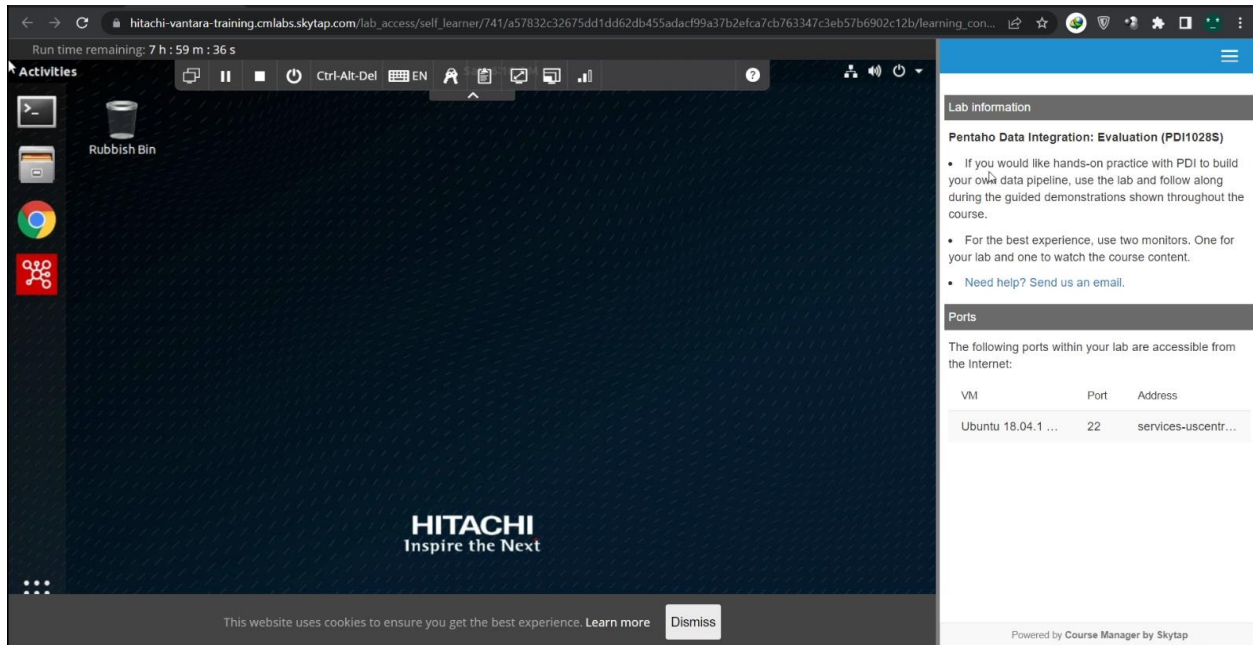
hitachi-vantara-training.cmlabs.skytap.com/lab_access/self_learner/741/a57832c32675dd1dd62db455adacf99a37b2efca7cb763347c3eb57b6902c12b/learning_con...

Run time remaining: 7 h : 59 m : 36 s

Activities

Ctrl-Alt-Del EN

Rubbish Bin

HITACHI
Inspire the Next

This website uses cookies to ensure you get the best experience. Learn more Dismiss

Lab information

Pentaho Data Integration: Evaluation (PDI1028S)

• If you would like hands-on practice with PDI to build your own data pipeline, use the lab and follow along during the guided demonstrations shown throughout the course.

• For the best experience, use two monitors. One for your lab and one to watch the course content.

• Need help? Send us an email.

Ports

The following ports within your lab are accessible from the Internet:

| VM | Port | Address |
|---|---|---|
| Ubuntu 18.04.1 ... | 22 | services-uscentr... |

Powered by Course Manager by Skytap